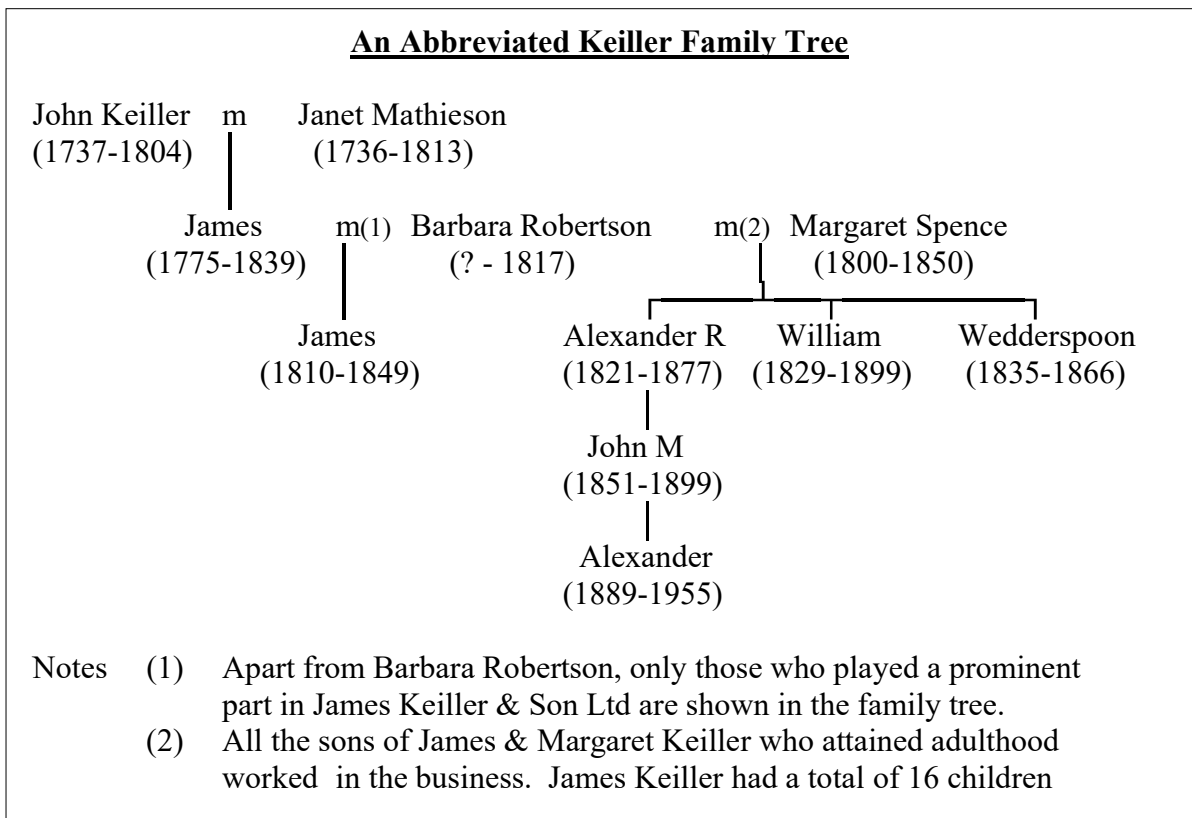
**An Abbreviated Keiller Family Tree**

John Keiller (1737-1804) m Janet Mathieson (1736-1813)

James (1775-1839) m(1) Barbara Robertson (? - 1817) m(2) Margaret Spence (1800-1850)

James (1810-1849)

Alexander R (1821-1877)

William (1829-1899)

Wedderspoon (1835-1866)

John M (1851-1899)

Alexander (1889-1955)

Notes (1) Apart from Barbara Robertson, only those who played a prominent part in James Keiller & Son Ltd are shown in the family tree.

(2) All the sons of James & Margaret Keiller who attained adulthood worked in the business. James Keiller had a total of 16 children